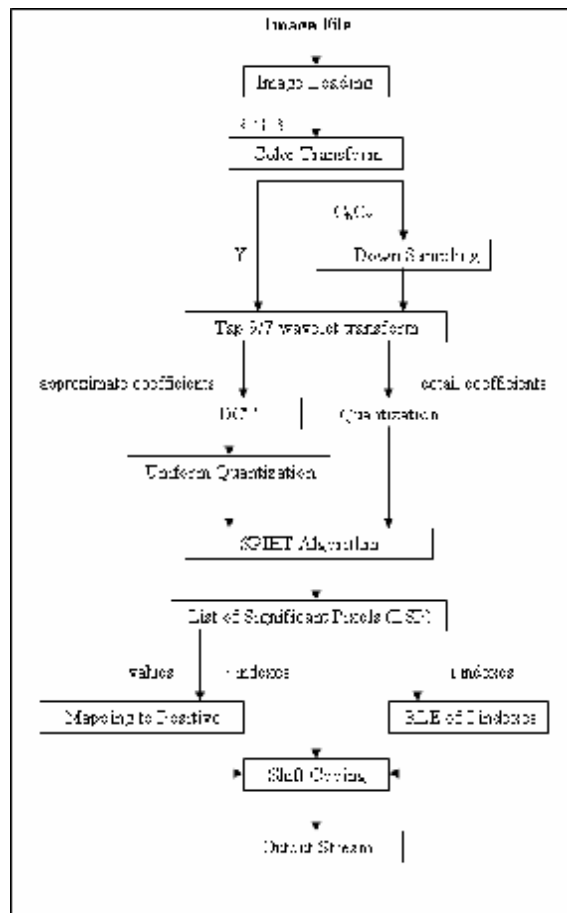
Image file

Image Loading

RGB

Color Transform

CbCr

Y

Down Sampling

Tap 9/7 wavelet transform

approximate coefficients

detail coefficients

DCT

Quantization

Uniform Quantization

SPIHT Algorithm

List of Significant Pixels (LSP)

values

indexes

indexes

Mapping to Positive

RLE of Indexes

Shift Coding

Output Stream